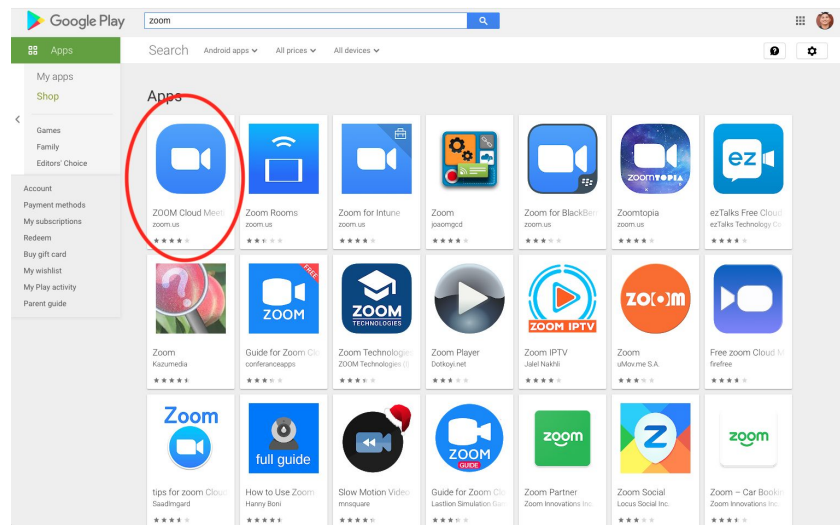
Google Play

zoom

Apps

My apps

Shop

Games

Family

Editors' Choice

Account

Payment methods

My subscriptions

Redeem

Buy gift card

My wishlist

My Play activity

Parent guide

Search

Android apps

All prices

All devices

Apps

ZOOM Cloud Meet
zoom.us

Zoom Rooms
zoom.us

Zoom for Intune
zoom.us

Zoom
joaomgcd

Zoom for BlackBer
zoom.us

ZOOMTOPIA
Zoomtopia
zoom.us

ez
ezTalks Free Cloud
ezTalks Technology Co

Zoom
Kazumedia

FREE
ZOOM
Guide for Zoom Cl
conferanceapps

ZOOM TECHNOLOGIES
Zoom Technologie
ZOOM Technologies (I

Zoom Player
Dotkoyi.net

ZOOM IPTV
Zoom IPTV
Jalel Nakhli

ZO(O)M
Zoom
uMov.me S.A.

Free zoom Cloud M
firefree

Zoom
tips for zoom Cloud
SaadImgard

full guide
How to Use Zoom
Hanny Boni

Slow Motion Video
mnsquare

ZOOM
GUIDE
Guide for Zoom Cl
Lastlion Simulation Gam

zoom
Zoom Partner
Zoom Innovations Inc.

Zoom Social
Locus Social Inc.

zoom
Zoom – Car Booki
Zoom Innovations Inc